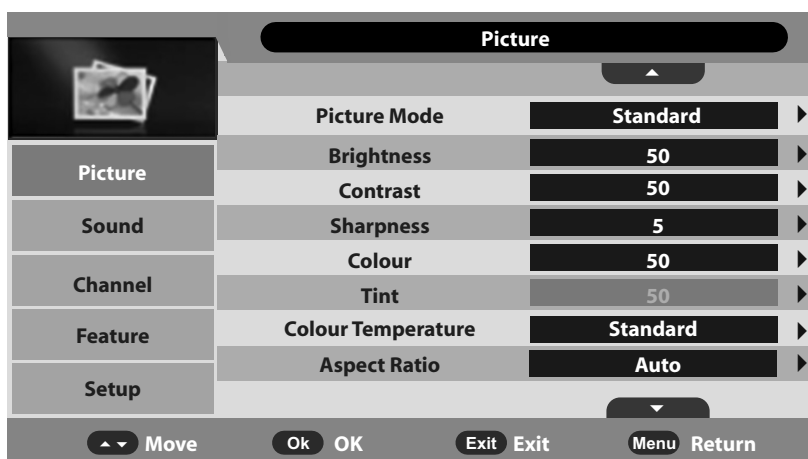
Picture

Picture
Sound
Channel
Feature
Setup

| | |
|---|---|
| Picture Mode | Standard |
| Brightness | 50 |
| Contrast | 50 |
| Sharpness | 5 |
| Colour | 50 |
| Tint | 50 |
| Colour Temperature | Standard |
| Aspect Ratio | Auto |

Move Ok OK Exit Exit Menu Return